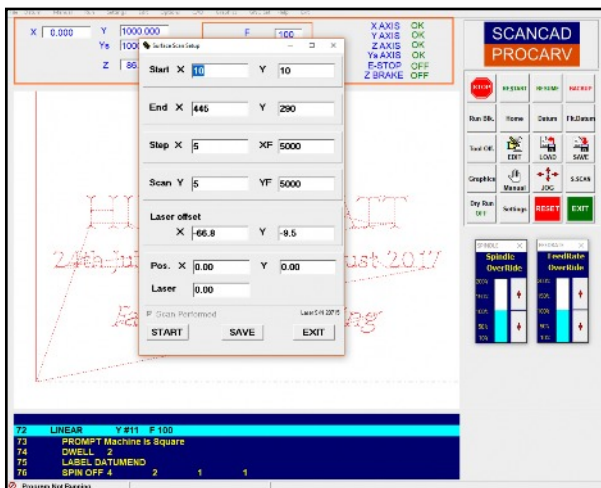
X 0.000
Y 1000.000
Ya 100
Z 86
F 100

X AXIS OK
Y AXIS OK
Z AXIS OK
Ya AXIS OK
E-STOP OFF
Z BRAKE OFF

SCANCAD
PROCARV

Surface Scan Setup

Start X 10 Y 10

End X 445 Y 290

Step X 5 XF 5000

Scan Y 5 YF 5000

Laser offset
X -66.8 Y -9.5

Pos. X 0.00 Y 0.00

Laser 0.00

Scan Performed
Laser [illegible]

START SAVE EXIT

STOP RESTART RESUME BACKUP
Run Stk. Home Datum Fit.Datum
Tool Off. EDIT LOAD SAVE
Graphics Manual JOG S.SCAN
Dry Run OFF Settings RESET EXIT

Spindle OverRide
FeedRate OverRide

24th Jul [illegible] ust 2017

72 LINEAR Y #11 F 100
73 PROMPT Machine Is Square
74 DWELL 2
75 LABEL DATUMEND
76 SPIN OFF 4 2 1 1

Program Not Running